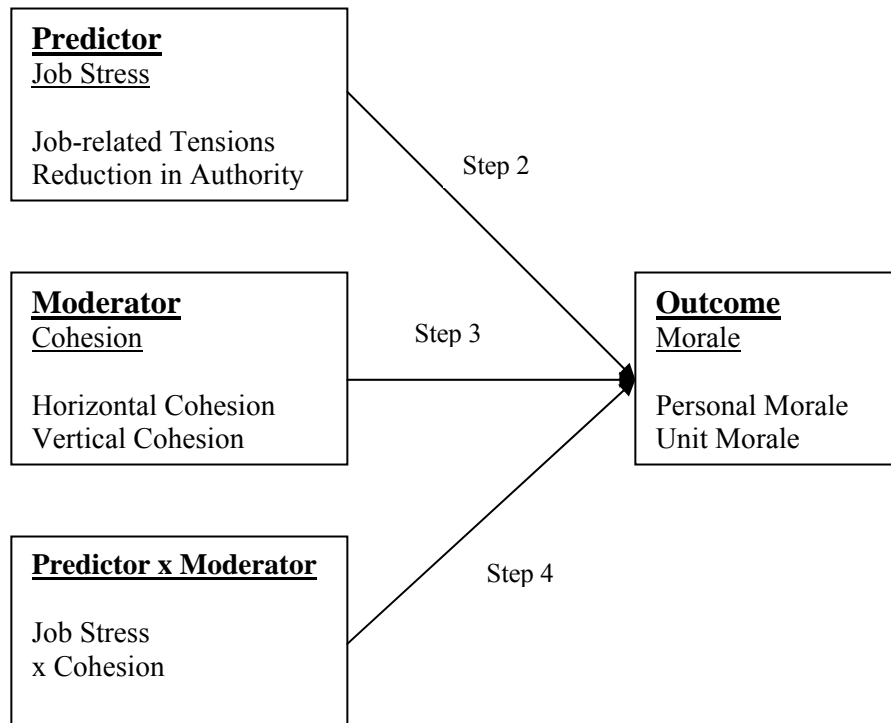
Predictor
Job Stress

Job-related Tensions
Reduction in Authority

Step 2

Moderator
Cohesion

Horizontal Cohesion
Vertical Cohesion

Step 3

Outcome
Morale

Personal Morale
Unit Morale

Predictor x Moderator

Job Stress
x Cohesion

Step 4